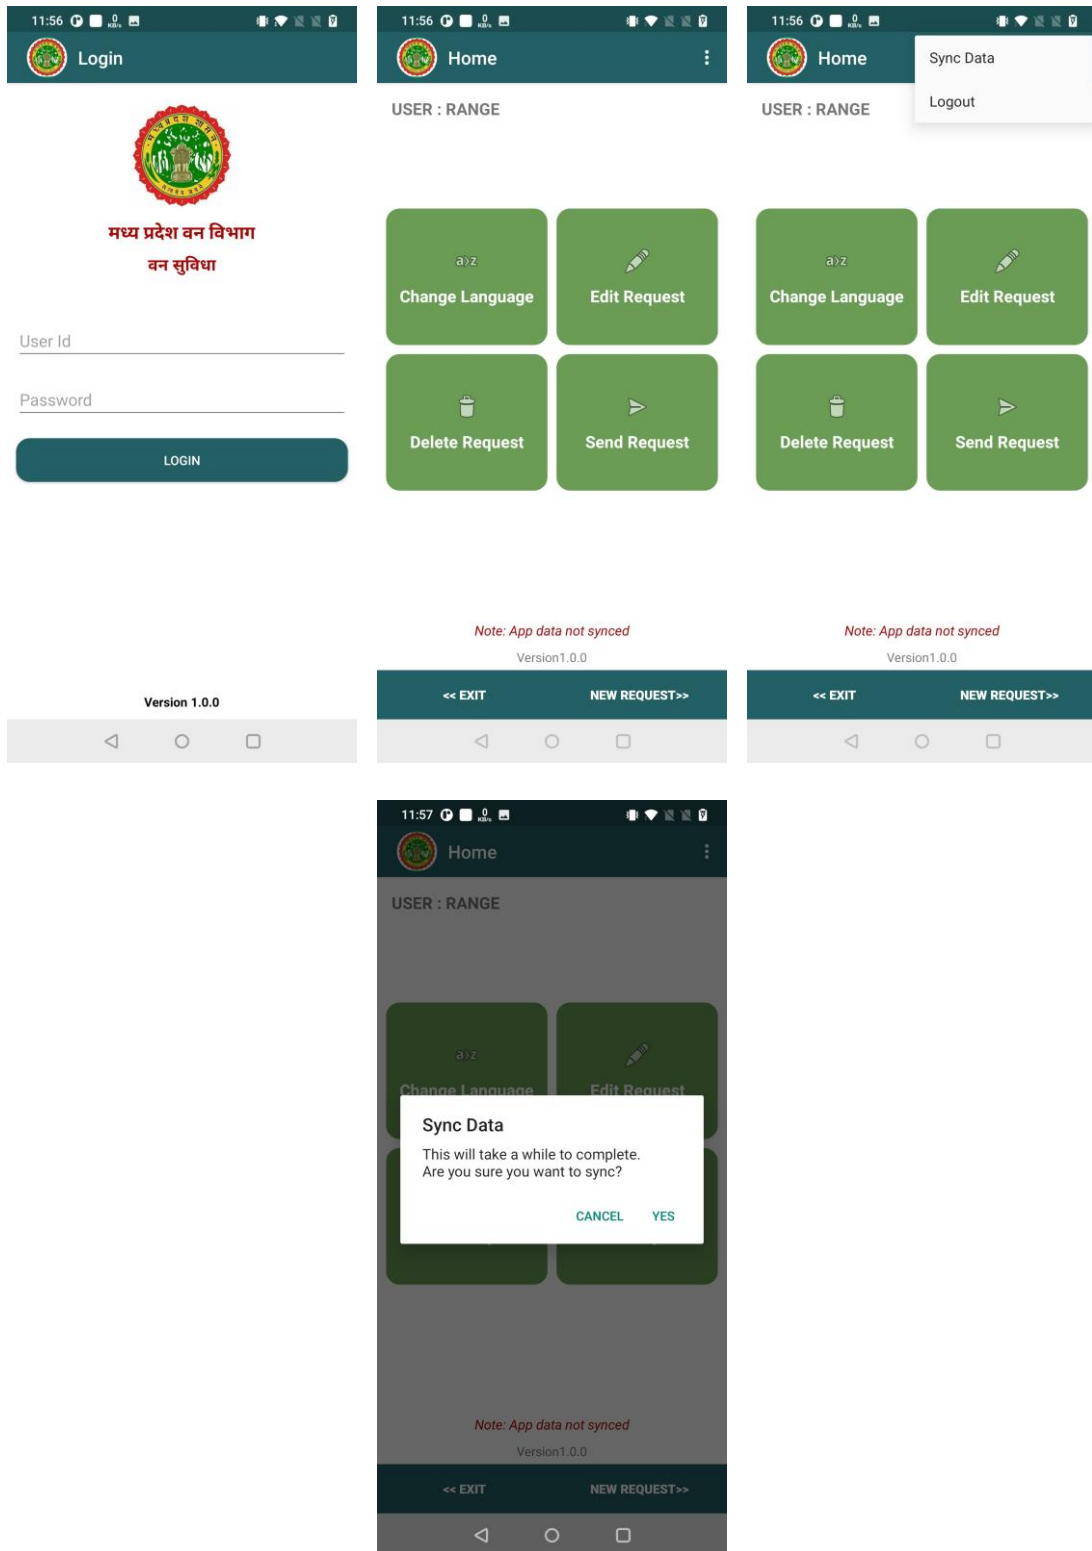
11:56

Login

मध्य प्रदेश वन विभाग
वन सुविधा

User Id

Password

LOGIN

Version 1.0.0

11:56

Home

USER : RANGE

a›z
Change Language

Edit Request

Delete Request

Send Request

Note: App data not synced

Version1.0.0

<< EXIT

NEW REQUEST>>

11:56

Home

Sync Data

Logout

USER : RANGE

a›z
Change Language

Edit Request

Delete Request

Send Request

Note: App data not synced

Version1.0.0

<< EXIT

NEW REQUEST>>

11:57

Home

USER : RANGE

a›z
Change Language

Edit Request

Sync Data

This will take a while to complete.
Are you sure you want to sync?

CANCEL

YES

Note: App data not synced

Version1.0.0

<< EXIT

NEW REQUEST>>